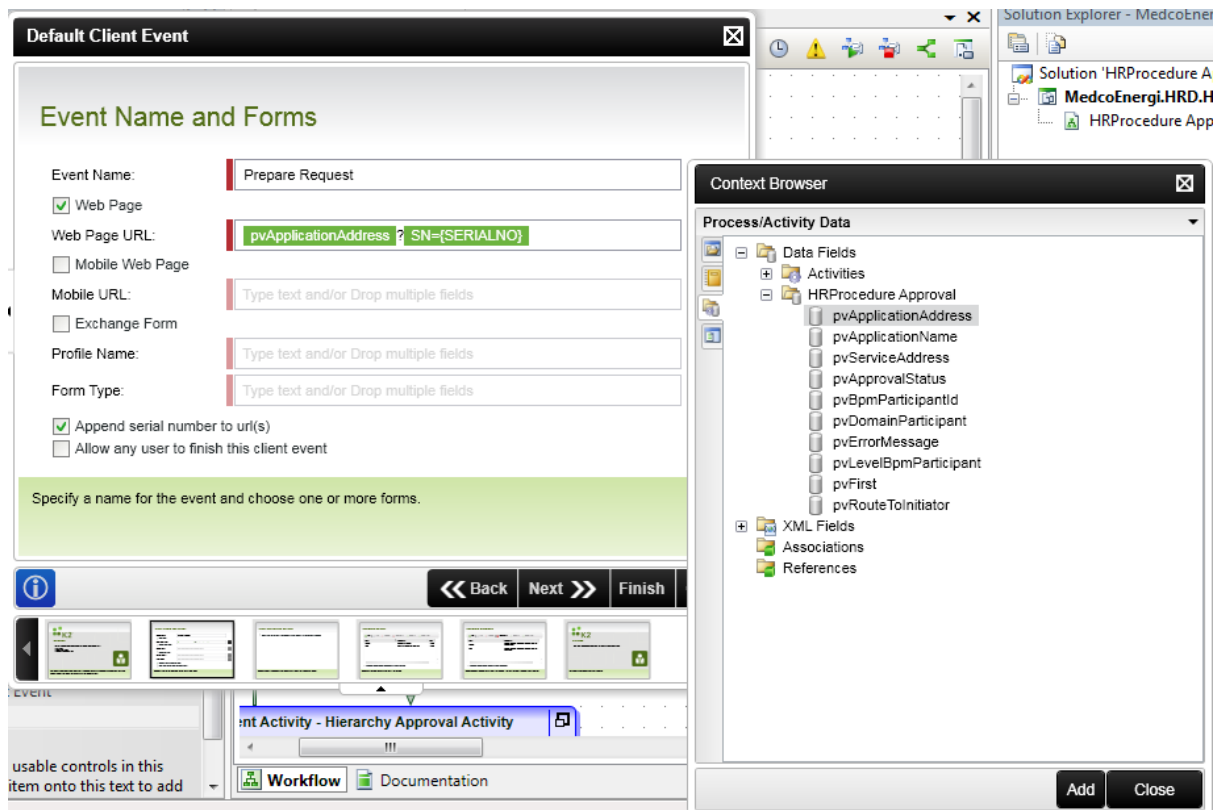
Default Client Event

Event Name and Forms

Event Name: Prepare Request

Web Page

Web Page URL: pvApplicationAddress ? SN={SERIALNO}

Mobile Web Page

Mobile URL: Type text and/or Drop multiple fields

Exchange Form

Profile Name: Type text and/or Drop multiple fields

Form Type: Type text and/or Drop multiple fields

Append serial number to url(s)

Allow any user to finish this client event

Specify a name for the event and choose one or more forms.

Back Next Finish

Solution Explorer - MedcoEner

Solution 'HRProcedure A

MedcoEnergi.HRD.H

HRProcedure App

Context Browser

Process/Activity Data

Data Fields
Activities
HRProcedure Approval
pvApplicationAddress
pvApplicationName
pvServiceAddress
pvApprovalStatus
pvBpmParticipantId
pvDomainParticipant
pvErrorMessage
pvLevelBpmParticipant
pvFirst
pvRouteToInitiator
XML Fields
Associations
References

Add Close

Event

usable controls in this item onto this text to add

nt Activity - Hierarchy Approval Activity

Workflow Documentation